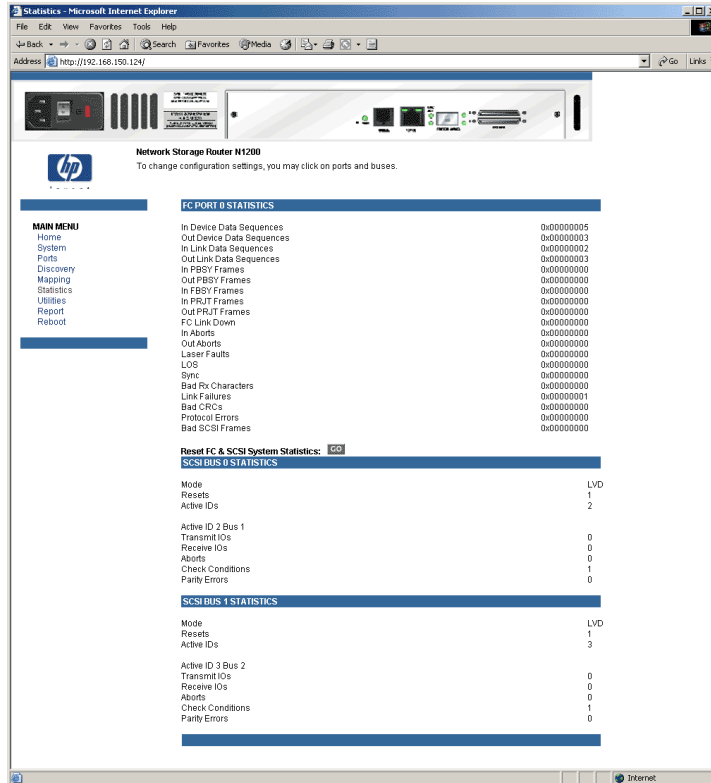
Statistics - Microsoft Internet Explorer

File Edit View Favorites Tools Help

Back Search Favorites Media

Address http://192.168.150.124/

Go Links

Network Storage Router N1200
To change configuration settings, you may click on ports and buses.

MAIN MENU
Home
System
Ports
Discovery
Mapping
Statistics
Utilities
Report
Reboot

FC PORT 0 STATISTICS

| | |
|---|---|
| In Device Data Sequences | 0x00000005 |
| Out Device Data Sequences | 0x00000003 |
| In Link Data Sequences | 0x00000002 |
| Out Link Data Sequences | 0x00000003 |
| In PBSY Frames | 0x00000000 |
| Out PBSY Frames | 0x00000000 |
| In FBSY Frames | 0x00000000 |
| In PRJT Frames | 0x00000000 |
| Out PRJT Frames | 0x00000000 |
| FC Link Down | 0x00000000 |
| In Aborts | 0x00000000 |
| Out Aborts | 0x00000000 |
| Laser Faults | 0x00000000 |
| LOS | 0x00000000 |
| Sync | 0x00000000 |
| Bad Rx Characters | 0x00000000 |
| Link Failures | 0x00000001 |
| Bad CRCs | 0x00000000 |
| Protocol Errors | 0x00000000 |
| Bad SCSI Frames | 0x00000000 |

Reset FC & SCSI System Statistics: GO

SCSI BUS 0 STATISTICS

| | |
|---|---|
| Mode | LVD |
| Resets | 1 |
| Active IDs | 2 |

Active ID 2 Bus 1

| | |
|---|---|
| Transmit IOs | 0 |
| Receive IOs | 0 |
| Aborts | 0 |
| Check Conditions | 1 |
| Parity Errors | 0 |

SCSI BUS 1 STATISTICS

| | |
|---|---|
| Mode | LVD |
| Resets | 1 |
| Active IDs | 3 |

Active ID 3 Bus 2

| | |
|---|---|
| Transmit IOs | 0 |
| Receive IOs | 0 |
| Aborts | 0 |
| Check Conditions | 1 |
| Parity Errors | 0 |

Internet